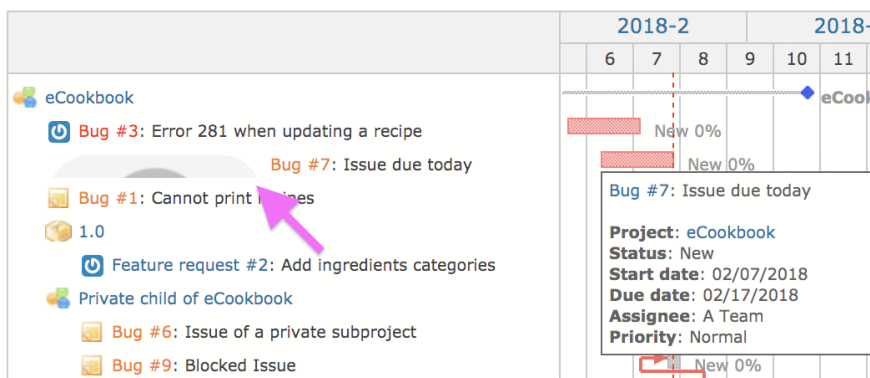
2018-2

2018-

6 7 8 9 10 11

eCookbook

Bug #3: Error 281 when updating a recipe

Bug #7: Issue due today

Bug #1: Cannot print r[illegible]es

1.0

Feature request #2: Add ingredients categories

Private child of eCookbook

Bug #6: Issue of a private subproject

Bug #9: Blocked Issue

eCoo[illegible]

New 0%

New 0%

Bug #7: Issue due today

Project: eCookbook
Status: New
Start date: 02/07/2018
Due date: 02/17/2018
Assignee: A Team
Priority: Normal

New 0%